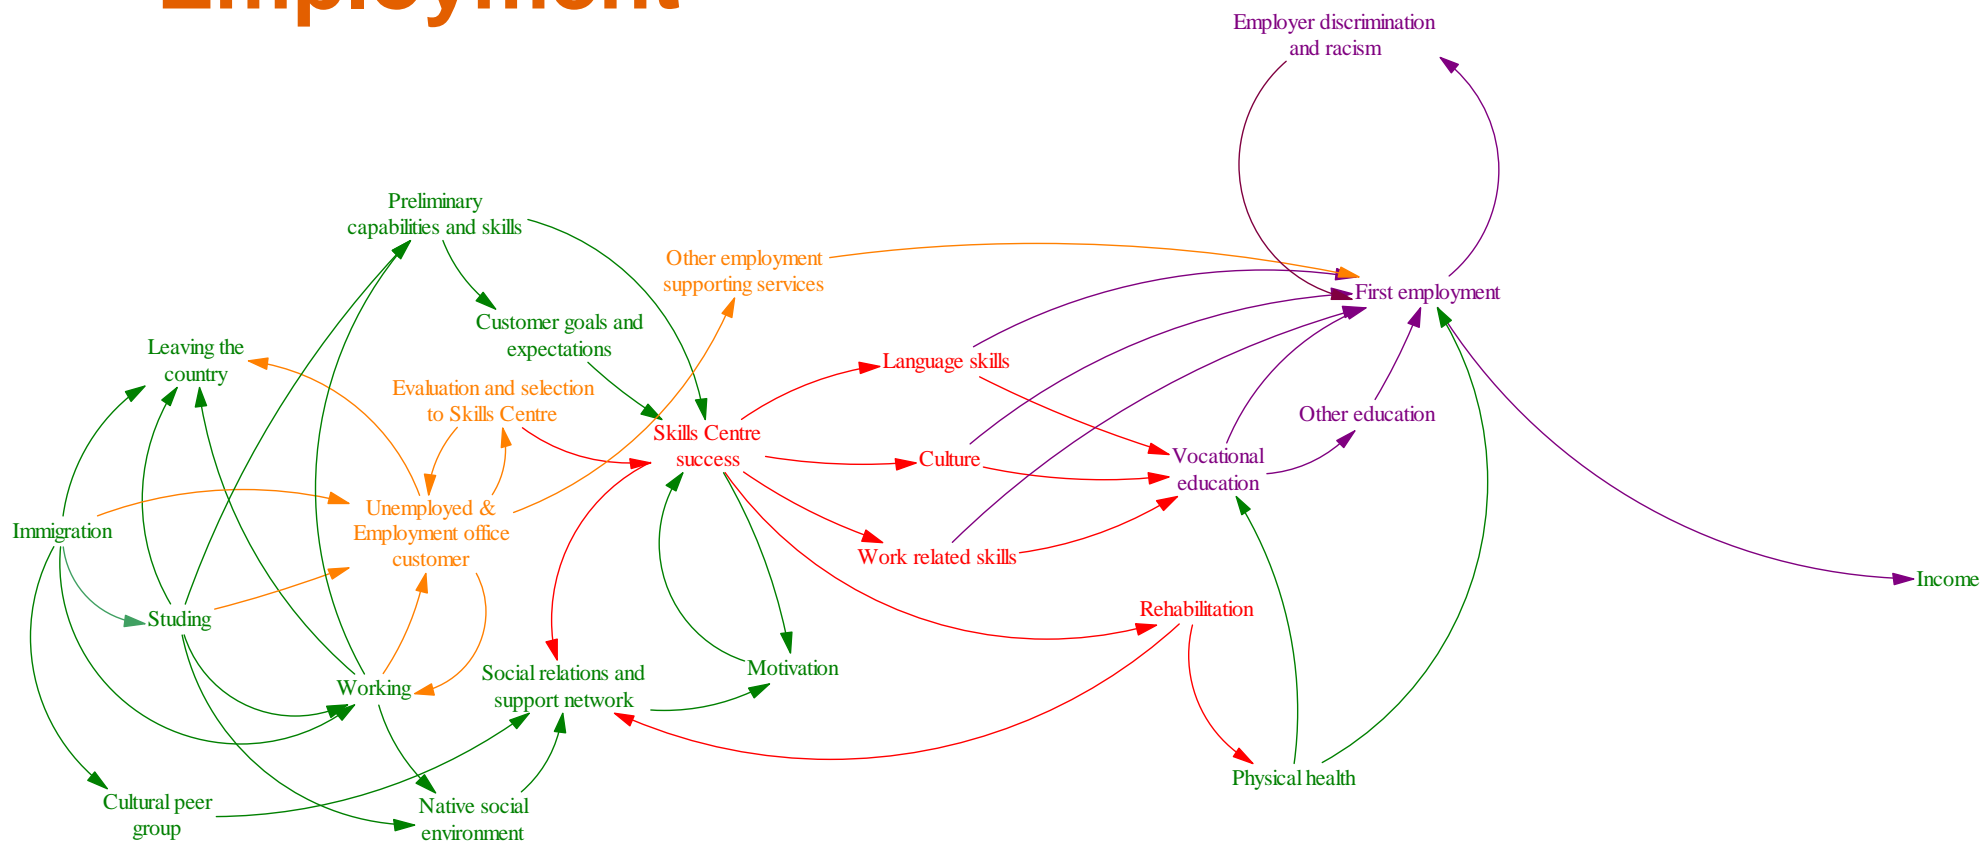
Employment

Employer discrimination and racism

Preliminary capabilities and skills

Other employment supporting services

First employment

Customer goals and expectations

Leaving the country

Evaluation and selection to Skills Centre

Language skills

Skills Centre success

Other education

Culture

Vocational education

Immigration

Unemployed & Employment office customer

Work related skills

Income

Studing

Rehabilitation

Working

Social relations and support network

Motivation

Physical health

Cultural peer group

Native social environment